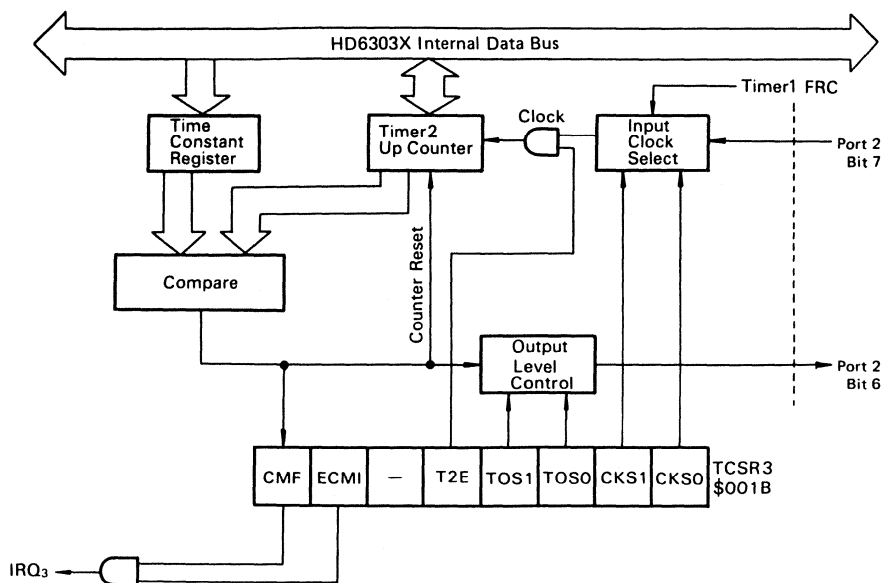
HD6303X Internal Data Bus

Timer1 FRC

Time Constant Register

Timer2 Up Counter

Clock

Input Clock Select

Port 2 Bit 7

Compare

Counter Reset

Output Level Control

Port 2 Bit 6

| CMF | ECMI | — | T2E | TOS1 | TOS0 | CKS1 | CKS0 |
|---|---|---|---|---|---|---|---|

TCSR3 $001B

$IRQ_3$